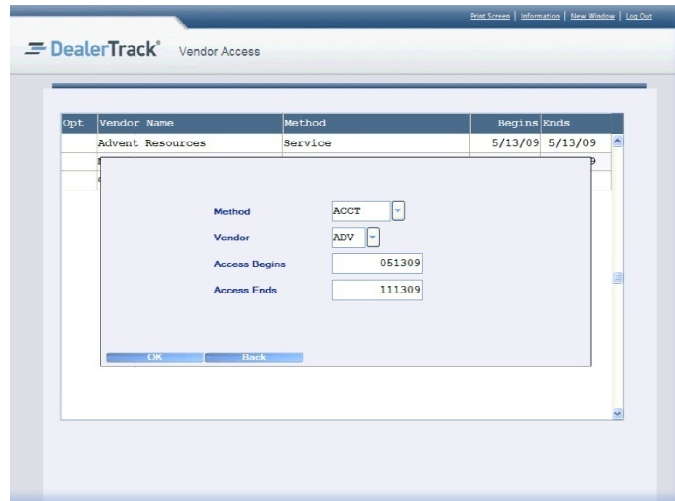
Print Screen | Information | New Window | Log Out

DealerTrack® Vendor Access

| Opt | Vendor Name | Method | Begins | Ends |
|---|---|---|---|---|
| | Advent Resources | Service | 5/13/09 | 5/13/09 |

Method ACCT

Vendor ADV

Access Begins 051309

Access Ends 111309

OK Back